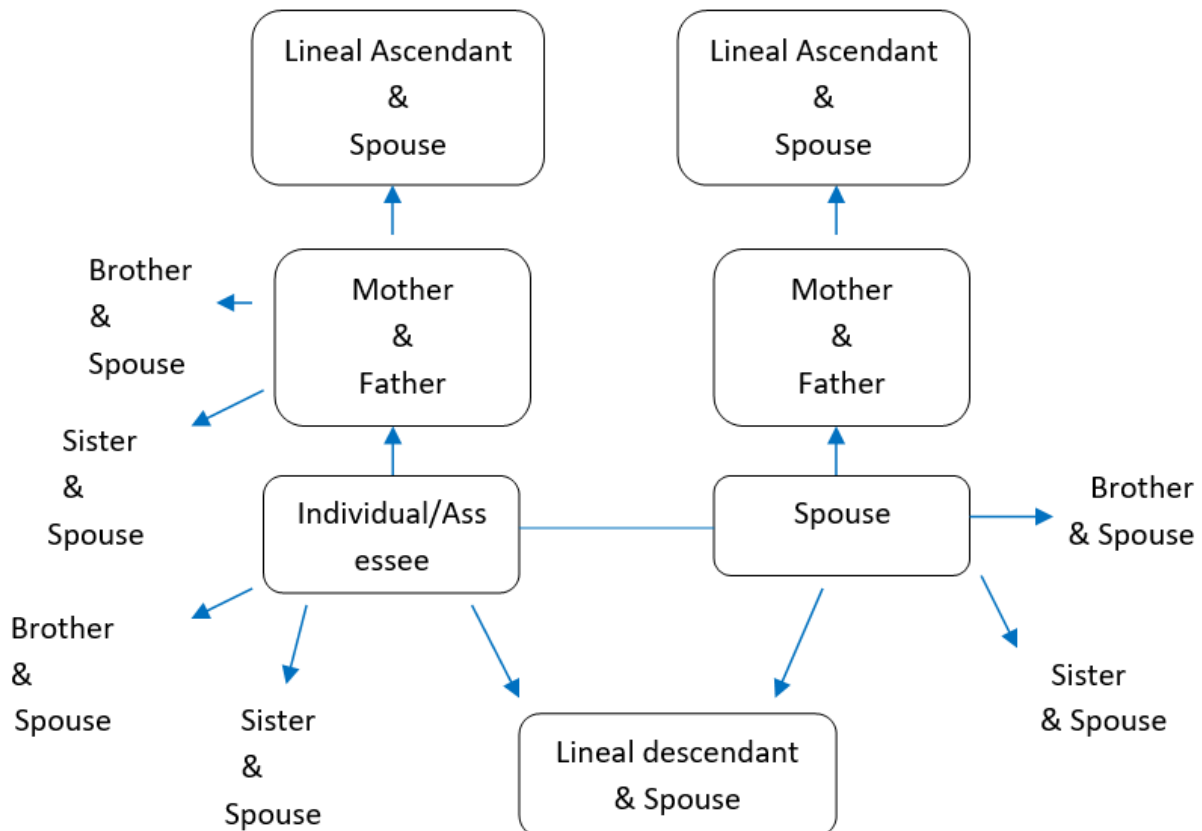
Lineal Ascendant & Spouse

Lineal Ascendant & Spouse

Brother & Spouse

Mother & Father

Mother & Father

Sister & Spouse

Individual/Assessee

Spouse

Brother & Spouse

Brother & Spouse

Sister & Spouse

Sister & Spouse

Lineal descendant & Spouse